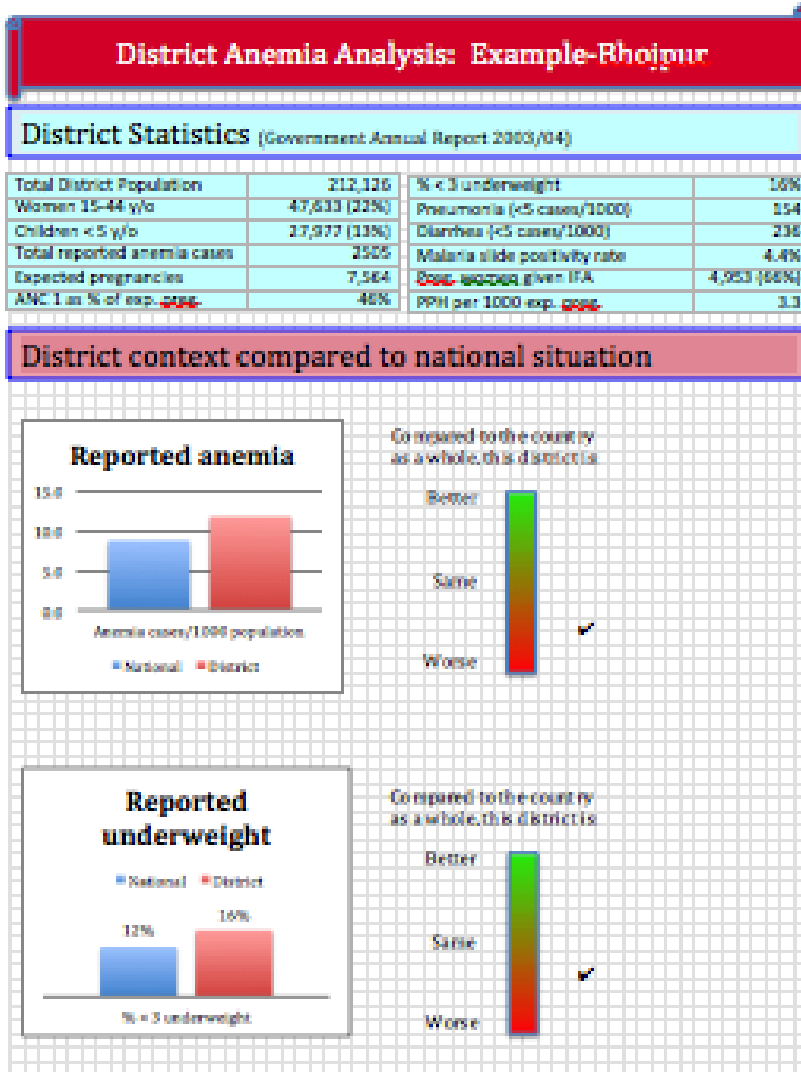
District Anemia Analysis: Example-Bhojpur

District Statistics (Government Annual Report 2003/04)

| Total District Population | 212,126 |
|---|---|
| Women 15-44 y/o | 47,633 (22%) |
| Children < 5 y/o | 27,977 (13%) |
| Total reported anemia cases | 2505 |
| Expected pregnancies | 7,564 |
| ANC 1 as % of exp. preg. | 46% |

| % < 3 underweight | 16% |
|---|---|
| Pneumonia (<5 cases/1000) | 154 |
| Diarrhea (<5 cases/1000) | 236 |
| Malaria slide positivity rate | 4.4% |
| Preg. women given IFA | 4,953 (66%) |
| PPH per 1000 exp. preg. | 3.3 |

District context compared to national situation

Reported anemia

15.0
10.0
5.0
0.0

Anemia cases/1000 population

National District

Compared to the country as a whole, this district is

Better

Same

Worse

✔

Reported underweight

National District

12%
16%

% < 3 underweight

Compared to the country as a whole, this district is

Better

Same

Worse

✔